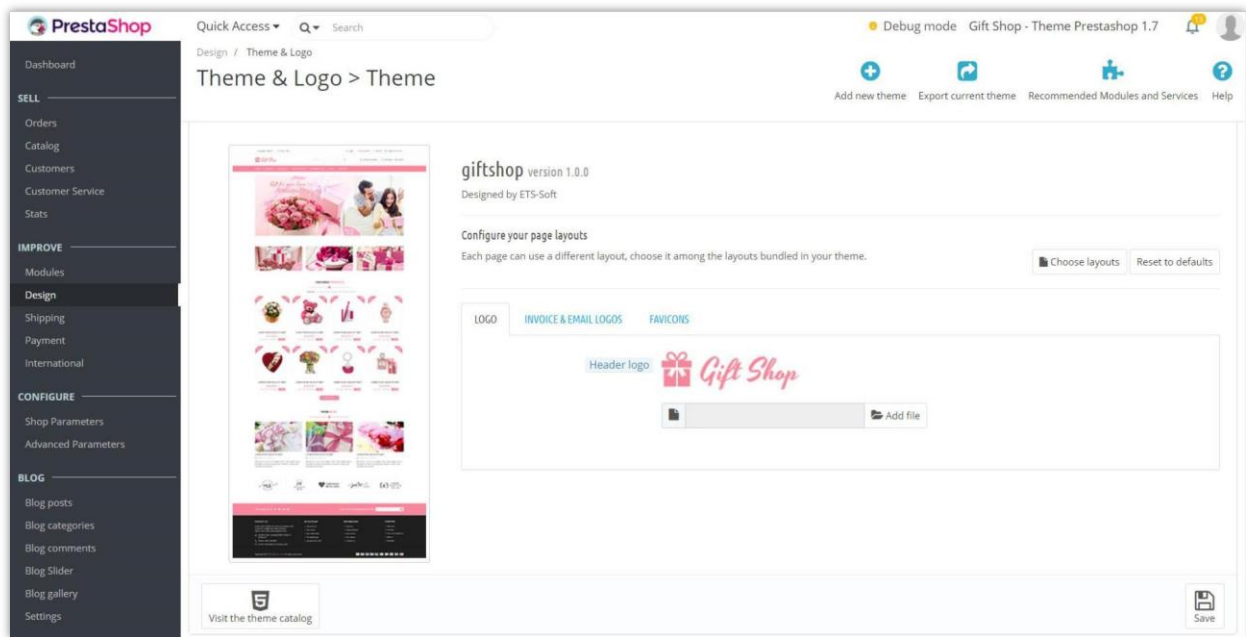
PrestaShop

Quick Access ▾ Search

Debug mode Gift Shop - Theme Prestashop 1.7

Dashboard

SELL

Orders

Catalog

Customers

Customer Service

Stats

IMPROVE

Modules

Design

Shipping

Payment

International

CONFIGURE

Shop Parameters

Advanced Parameters

BLOG

Blog posts

Blog categories

Blog comments

Blog Slider

Blog gallery

Settings

Design / Theme & Logo

Theme & Logo > Theme

Add new theme Export current theme Recommended Modules and Services Help

giftshop version 1.0.0

Designed by ETS-Soft

Configure your page layouts

Each page can use a different layout, choose it among the layouts bundled in your theme.

Choose layouts Reset to defaults

LOGO INVOICE & EMAIL LOGOS FAVICONS

Header logo Gift Shop

Add file

Visit the theme catalog

Save